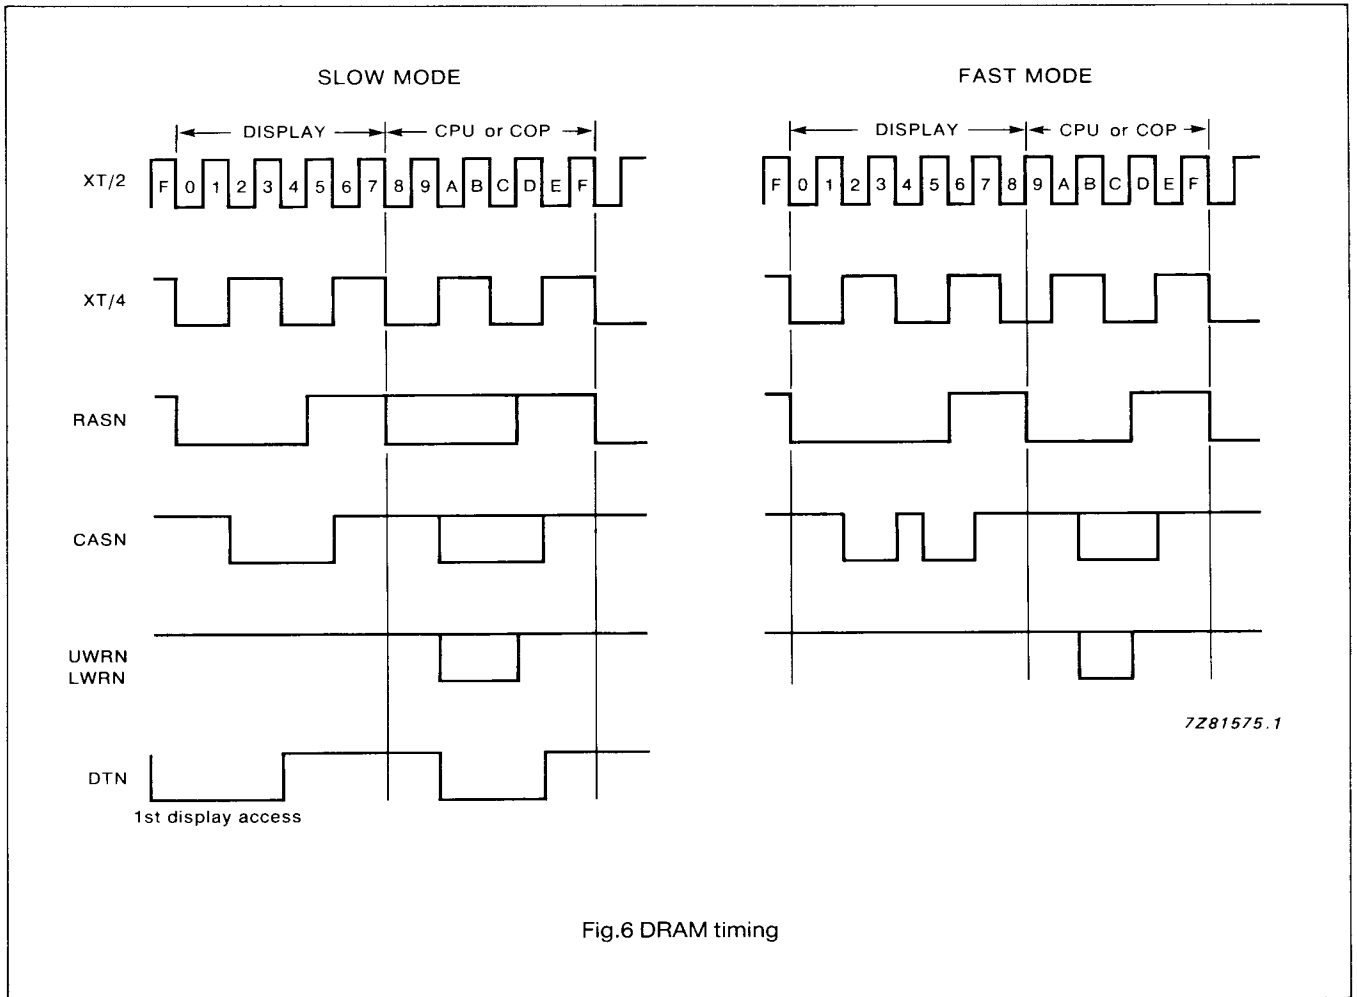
SLOW MODE

DISPLAY

CPU or COP

XT/2

F 0 1 2 3 4 5 6 7 8 9 A B C D E F

XT/4

RASN

CASN

UWRN
LWRN

DTN

1st display access

FAST MODE

DISPLAY

CPU or COP

F 0 1 2 3 4 5 6 7 8 9 A B C D E F

7Z81575.1

Fig.6 DRAM timing